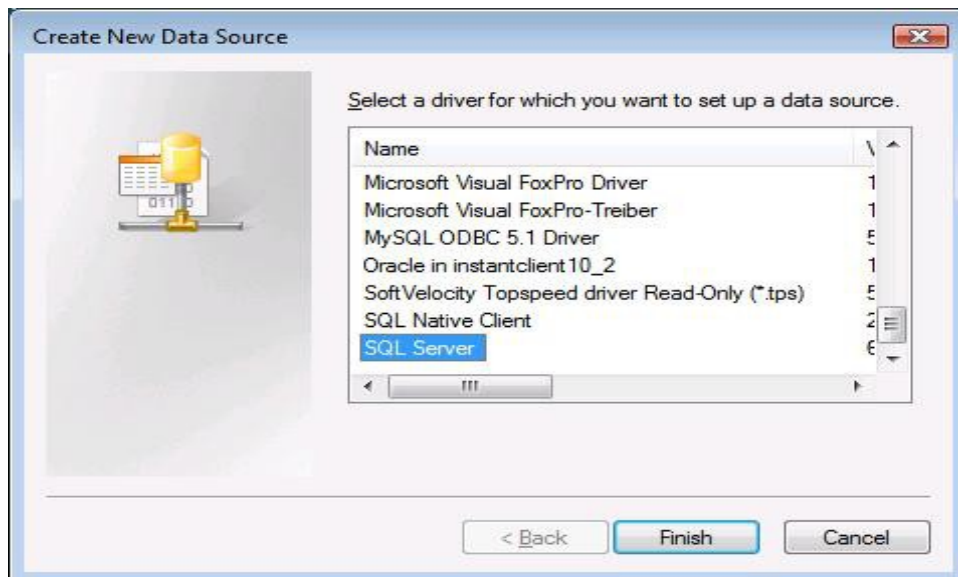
Create New Data Source

Select a driver for which you want to set up a data source.

| Name | V |
|---|---|
| Microsoft Visual FoxPro Driver | 1 |
| Microsoft Visual FoxPro-Treiber | 1 |
| MySQL ODBC 5.1 Driver | 5 |
| Oracle in instantclient10_2 | 1 |
| SoftVelocity Topspeed driver Read-Only (*.tps) | 5 |
| SQL Native Client | 2 |
| SQL Server | 6 |

< Back Finish Cancel